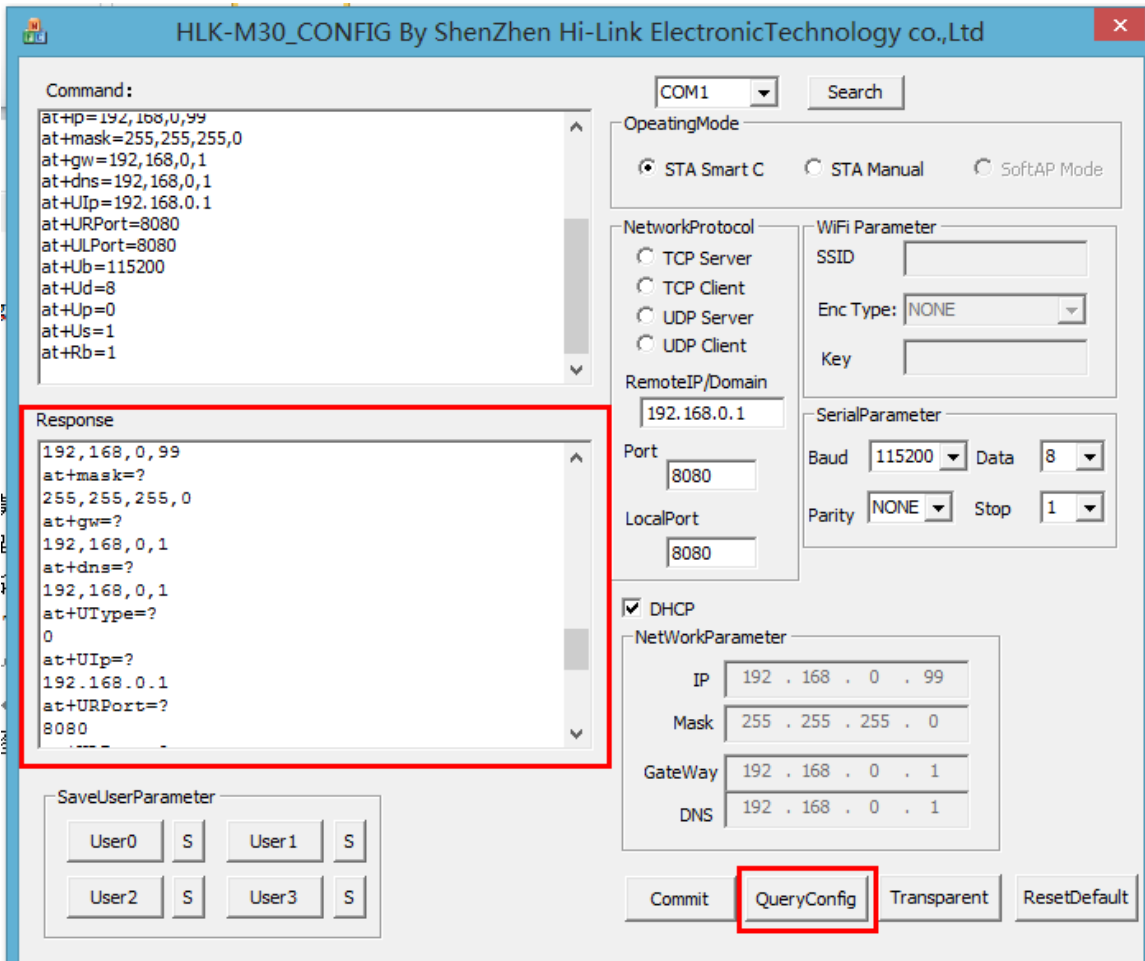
HLK-M30_CONFIG By ShenZhen Hi-Link ElectronicTechnology co.,Ltd

Command:

at+ip=192,168,0,99
at+mask=255,255,255,0
at+gw=192,168,0,1
at+dns=192,168,0,1
at+UIp=192.168.0.1
at+URPort=8080
at+ULPort=8080
at+Ub=115200
at+Ud=8
at+Up=0
at+Us=1
at+Rb=1

Response

192,168,0,99
at+mask=?
255,255,255,0
at+gw=?
192,168,0,1
at+dns=?
192,168,0,1
at+UType=?
0
at+UIp=?
192.168.0.1
at+URPort=?
8080

COM1
Search

OpeatingMode
STA Smart C
STA Manual
SoftAP Mode

NetworkProtocol
TCP Server
TCP Client
UDP Server
UDP Client
RemoteIP/Domain
192.168.0.1
Port
8080
LocalPort
8080

WiFi Parameter
SSID
Enc Type: NONE
Key

SerialParameter
Baud 115200
Data 8
Parity NONE
Stop 1

DHCP

NetWorkParameter
IP 192 . 168 . 0 . 99
Mask 255 . 255 . 255 . 0
GateWay 192 . 168 . 0 . 1
DNS 192 . 168 . 0 . 1

SaveUserParameter
User0 S
User1 S
User2 S
User3 S

Commit
QueryConfig
Transparent
ResetDefault